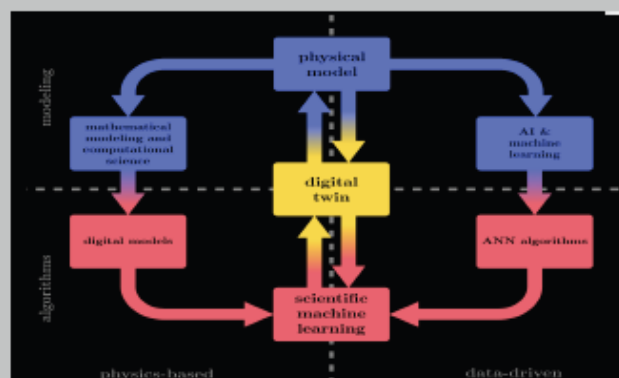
modeling

physical model

mathematical modeling and computational science

AI & machine learning

digital twin

algorithms

digital models

ANN algorithms

scientific machine learning

physics-based

data-driven